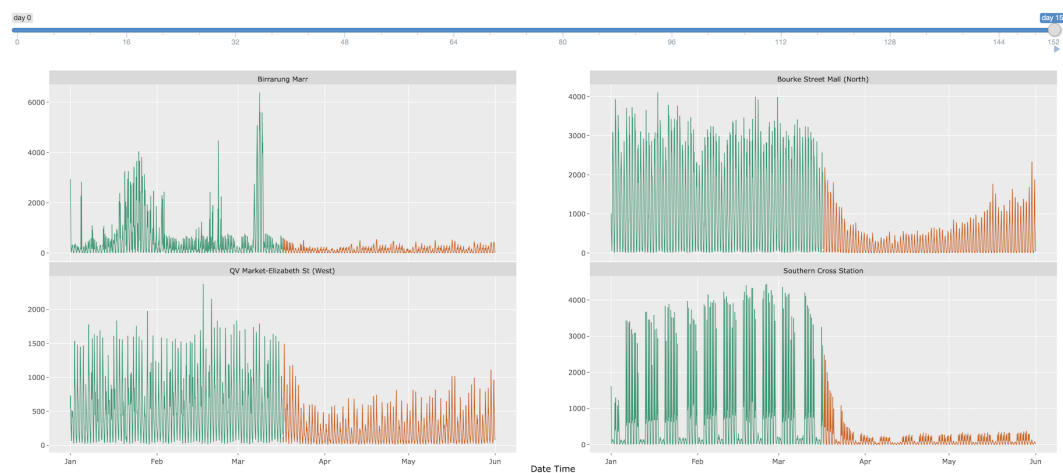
day 0

day 15

0 16 32 48 64 80 96 112 128 144 152

Birrarung Marr

6000
4000
2000
0

Bourke Street Mall (North)

4000
3000
2000
1000
0

QV Market-Elizabeth St (West)

2000
1500
1000
500
0

Jan Feb Mar Apr May Jun

Southern Cross Station

4000
3000
2000
1000
0

Jan Feb Mar Apr May Jun

Date Time